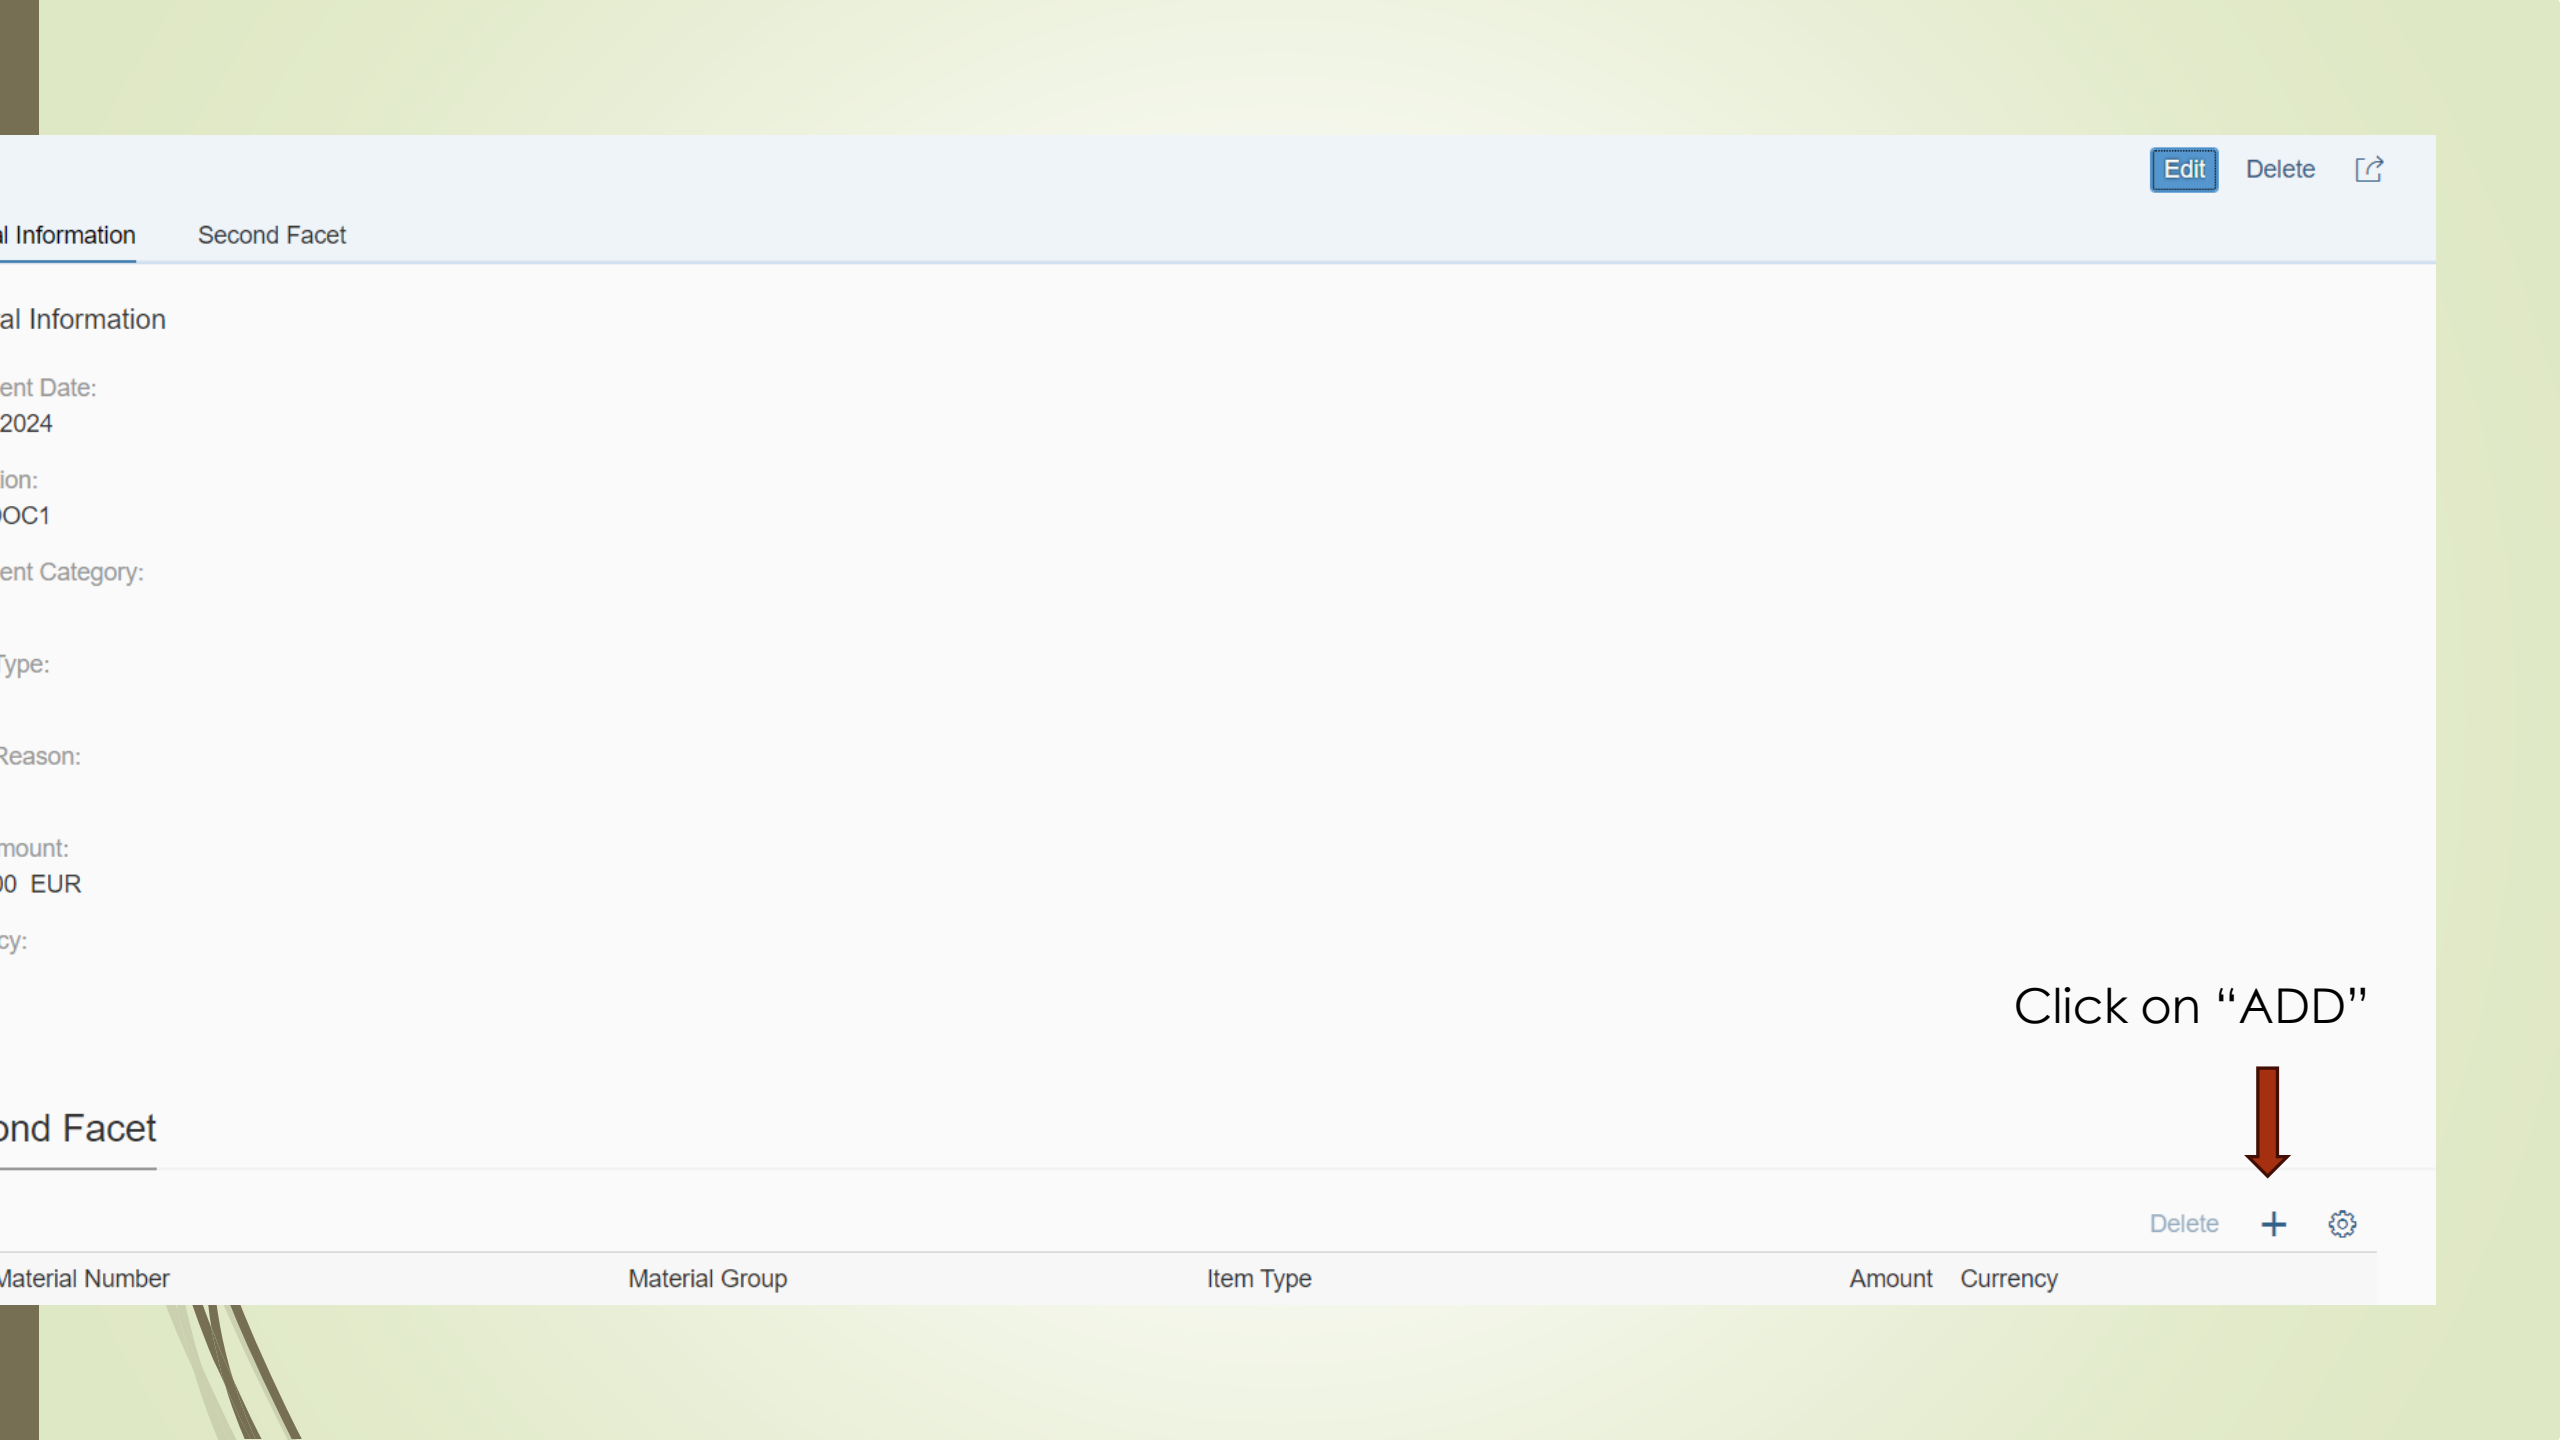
Edit Delete

l Information Second Facet

al Information

ent Date:
2024

ion:
OC1

ent Category:

Type:

Reason:

mount:
00 EUR

cy:

Click on “ADD”

ond Facet

Delete +

| Material Number | Material Group | Item Type | Amount | Currency |
|---|---|---|---|---|